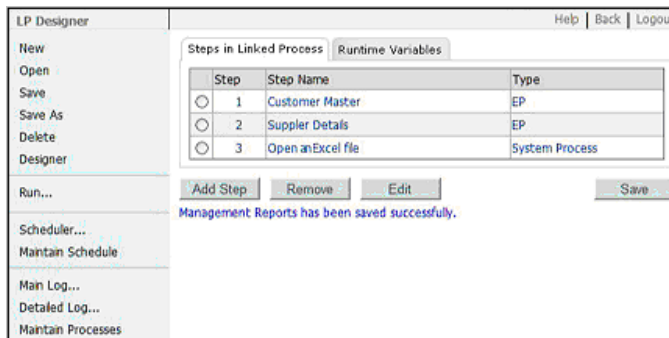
LP Designer

New
Open
Save
Save As
Delete
Designer

Run...

Scheduler...
Maintain Schedule

Main Log...
Detailed Log...
Maintain Processes

Help | Back | Logou

Steps in Linked Process | Runtime Variables

| | Step | Step Name | Type |
|---|---|---|---|
| ○ | 1 | Customer Master | EP |
| ○ | 2 | Suppler Details | EP |
| ○ | 3 | Open anExcel file | System Process |

Add Step | Remove | Edit | Save

Management Reports has been saved successfully.